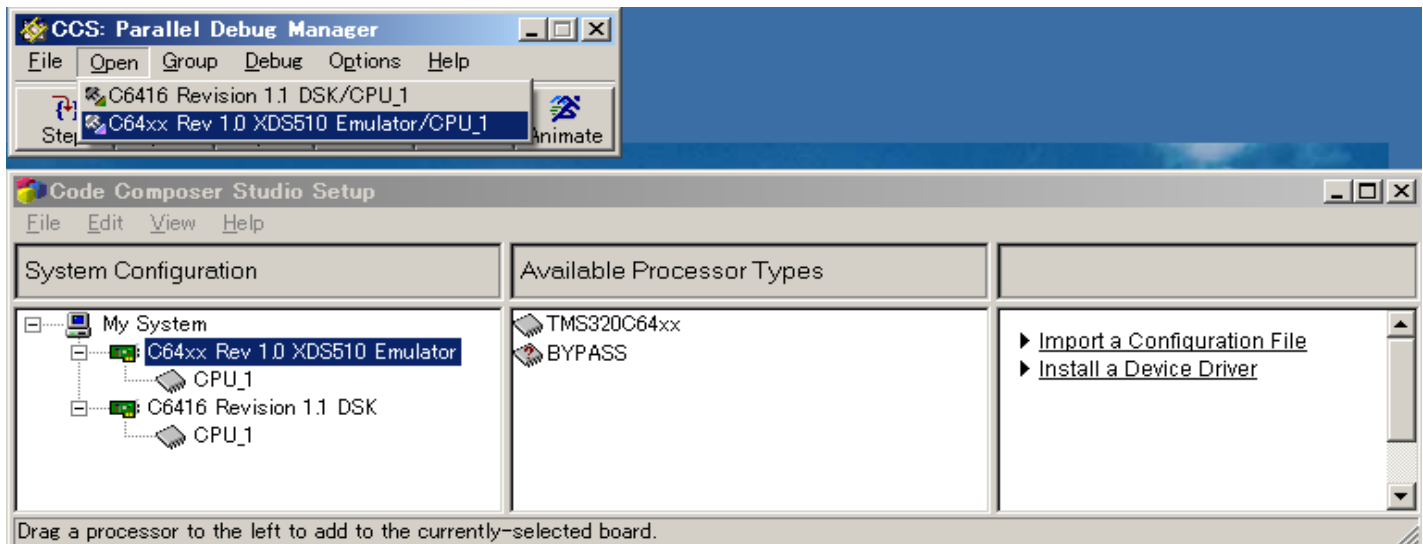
CCS: Parallel Debug Manager

File Open Group Debug Options Help

C6416 Revision 1.1 DSK/CPU_1
C64xx Rev 1.0 XDS510 Emulator/CPU_1

Step Animate

Code Composer Studio Setup

File Edit View Help

System Configuration

Available Processor Types

My System
C64xx Rev 1.0 XDS510 Emulator
CPU_1
C6416 Revision 1.1 DSK
CPU_1

TMS320C64xx
BYPASS

Import a Configuration File
Install a Device Driver

Drag a processor to the left to add to the currently-selected board.